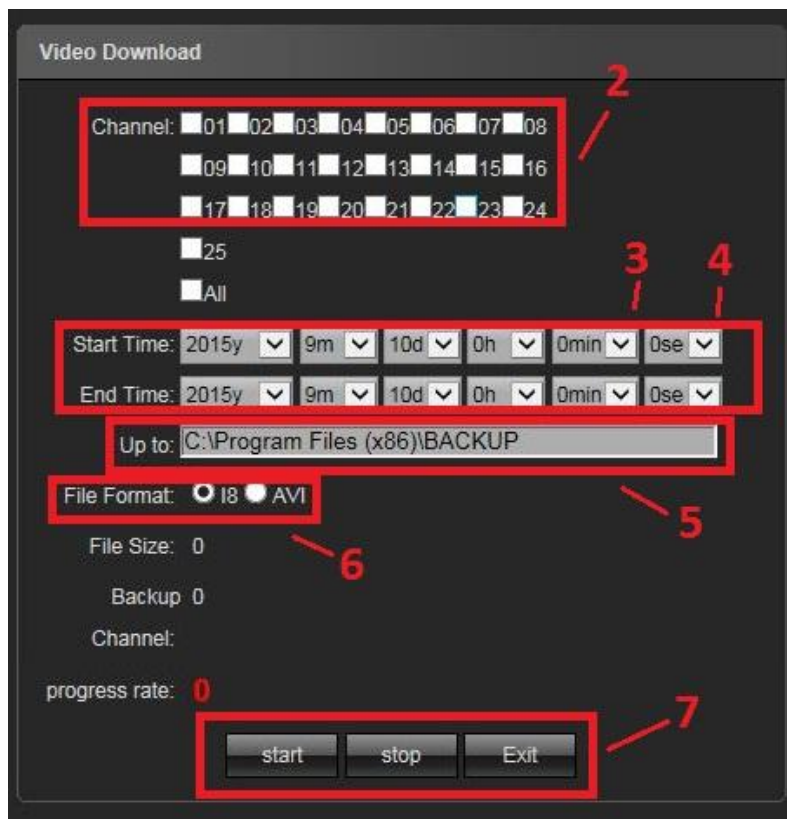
Video Download

2

Channel: 01 02 03 04 05 06 07 08
09 10 11 12 13 14 15 16
17 18 19 20 21 22 23 24
25
All

3 4

Start Time: 2015y 9m 10d 0h 0min 0se
End Time: 2015y 9m 10d 0h 0min 0se

Up to: C:\Program Files (x86)\BACKUP

5

File Format: I8 AVI

6

File Size: 0

Backup Channel: 0

progress rate: 0

7

start stop Exit